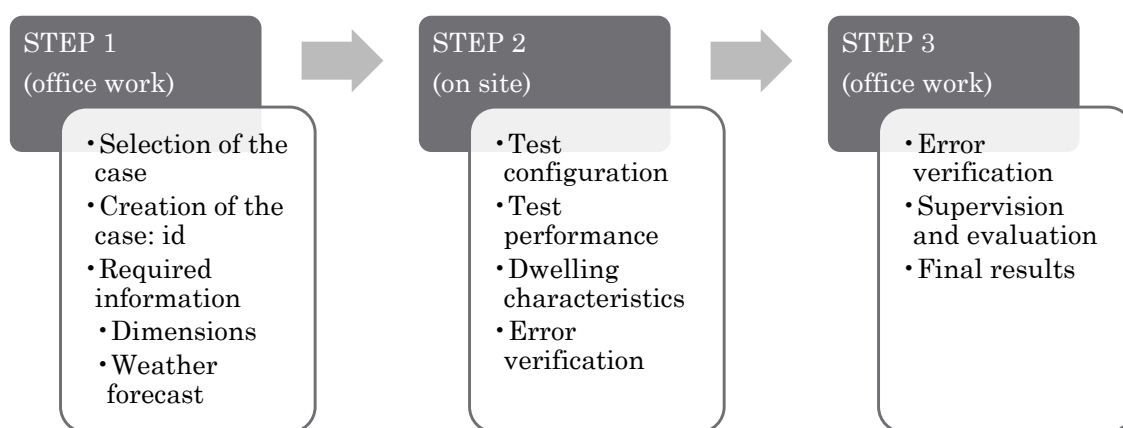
STEP 1
(office work)

・Selection of the case
・Creation of the case: id
・Required information
・Dimensions
・Weather forecast

STEP 2
(on site)

・Test configuration
・Test performance
・Dwelling characteristics
・Error verification

STEP 3
(office work)

・Error verification
・Supervision and evaluation
・Final results